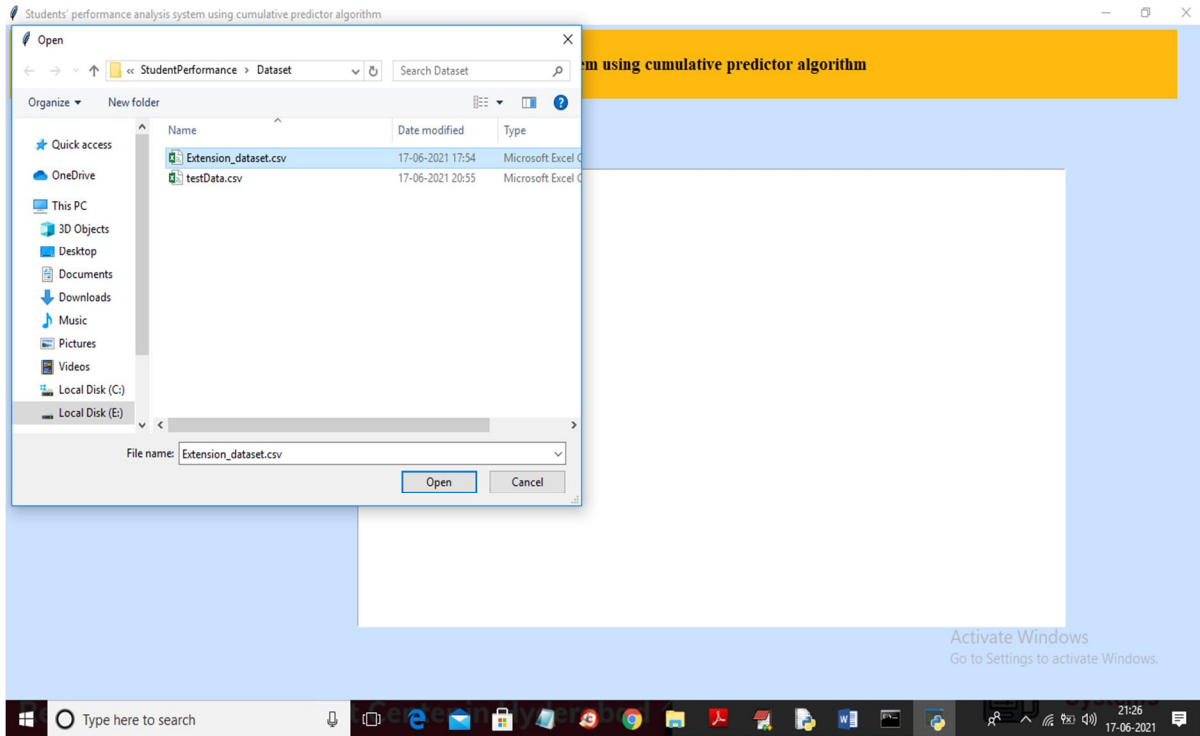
Students' performance analysis system using cumulative predictor algorithm

Open

« StudentPerformance › Dataset

Search Dataset

Organize ▾ New folder

em using cumulative predictor algorithm

Quick access
OneDrive
This PC
3D Objects
Desktop
Documents
Downloads
Music
Pictures
Videos
Local Disk (C:)
Local Disk (E:)

| Name | Date modified | Type |
|---|---|---|
| Extension_dataset.csv | 17-06-2021 17:54 | Microsoft Excel C |
| testData.csv | 17-06-2021 20:55 | Microsoft Excel C |

File name: Extension_dataset.csv

Open Cancel

Activate Windows
Go to Settings to activate Windows.

Type here to search

21:26
17-06-2021